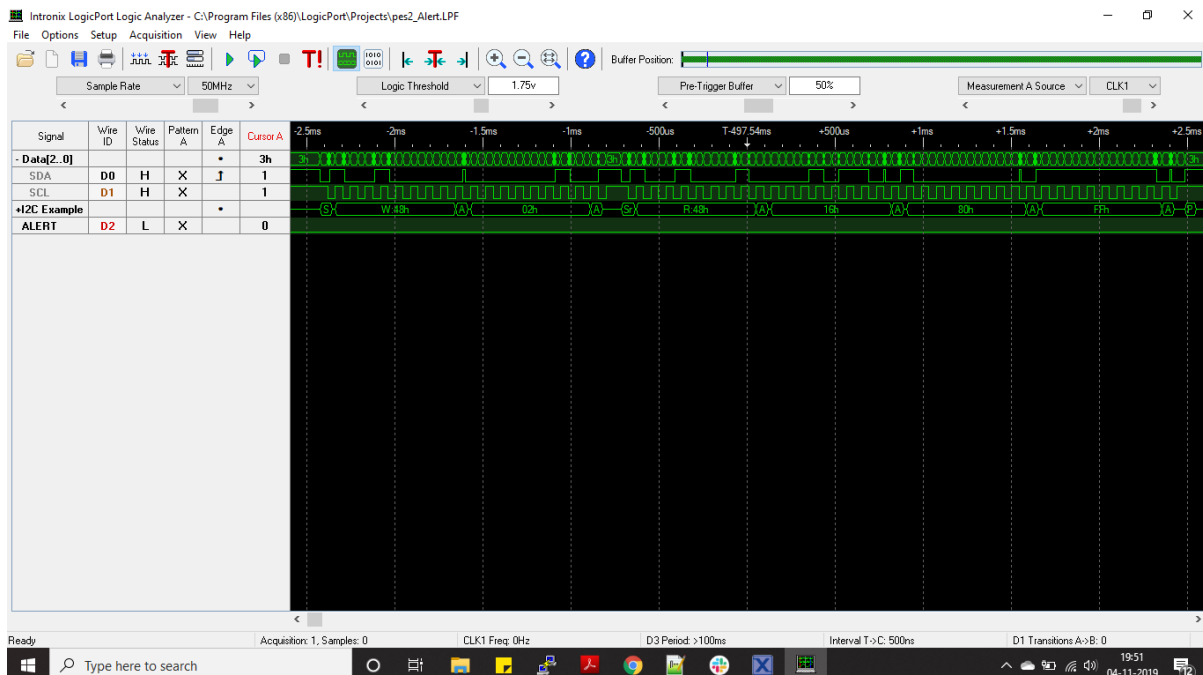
Intronix LogicPort Logic Analyzer - C:\Program Files (x86)\LogicPort\Projects\pes2_Alert.LPF

File Options Setup Acquisition View Help

T!

Buffer Position:

Sample Rate 50MHz Logic Threshold 1.75v Pre-Trigger Buffer 50% Measurement A Source CLK1

| Signal | Wire ID | Wire Status | Pattern A | Edge A | Cursor A |
|---|---|---|---|---|---|
| - Data[2..0] | | | | • | 3h |
| SDA | D0 | H | X | ↑ | 1 |
| SCL | D1 | H | X | | 1 |
| +I2C Example | | | | • | |
| ALERT | D2 | L | X | | 0 |

-2.5ms -2ms -1.5ms -1ms -500us T-497.54ms +500us +1ms +1.5ms +2ms +2.5ms

3h 3h 3h

S W:48h A 02h A Sr R:48h A 16h A 80h A FFh A P

Ready Acquisition: 1, Samples: 0 CLK1 Freq: 0Hz D3 Period: >100ms Interval T->C: 500ns D1 Transitions A->B: 0

Type here to search

19:51
04-11-2019

12